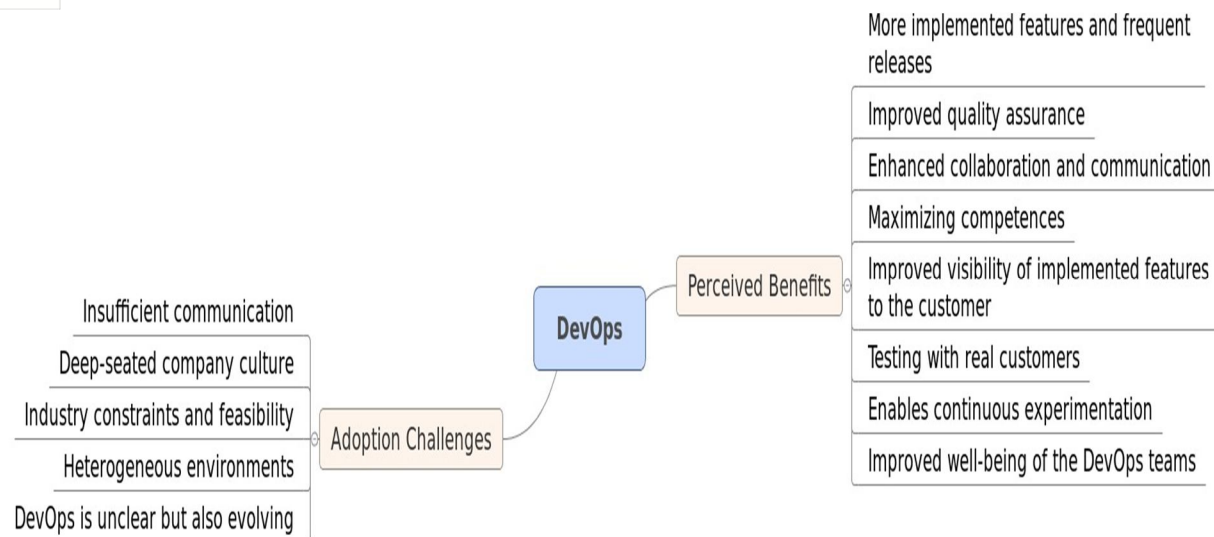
DevOps

Perceived Benefits

More implemented features and frequent releases

Improved quality assurance

Enhanced collaboration and communication

Maximizing competences

Improved visibility of implemented features to the customer

Testing with real customers

Enables continuous experimentation

Improved well-being of the DevOps teams

Adoption Challenges

Insufficient communication

Deep-seated company culture

Industry constraints and feasibility

Heterogeneous environments

DevOps is unclear but also evolving